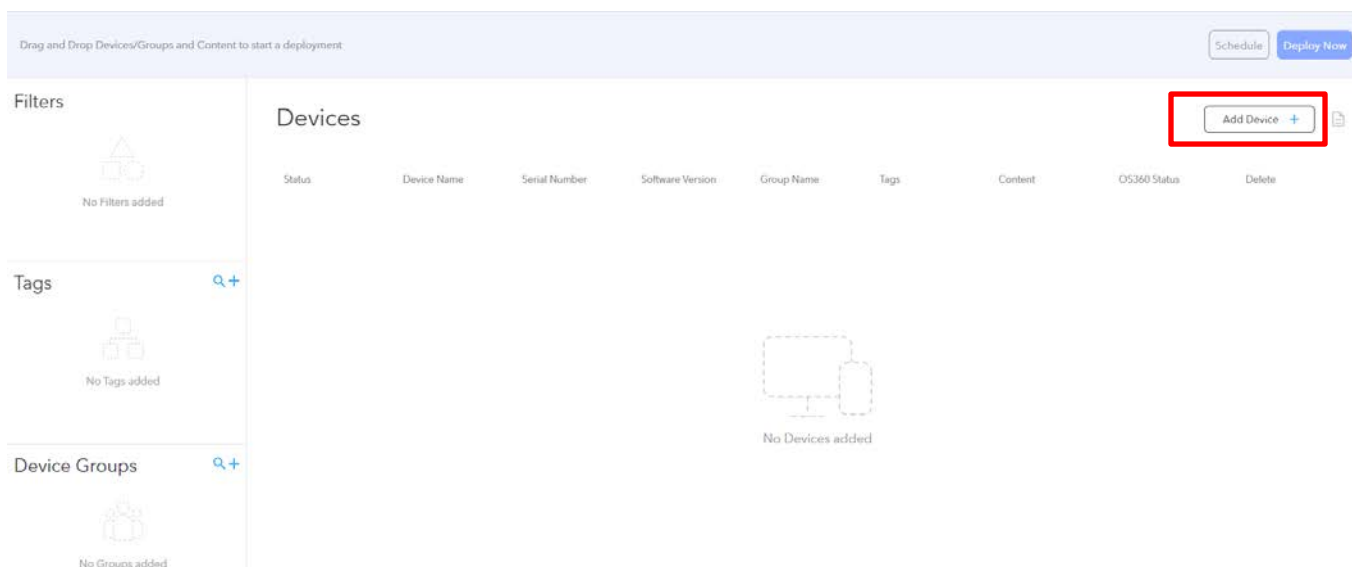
Drag and Drop Devices/Groups and Content to start a deployment

Schedule

Deploy Now

Filters

No Filters added

Tags

No Tags added

Device Groups

No Groups added

Devices

Add Device +

| Status | Device Name | Serial Number | Software Version | Group Name | Tags | Content | OS360 Status | Delete |
|---|---|---|---|---|---|---|---|---|

No Devices added